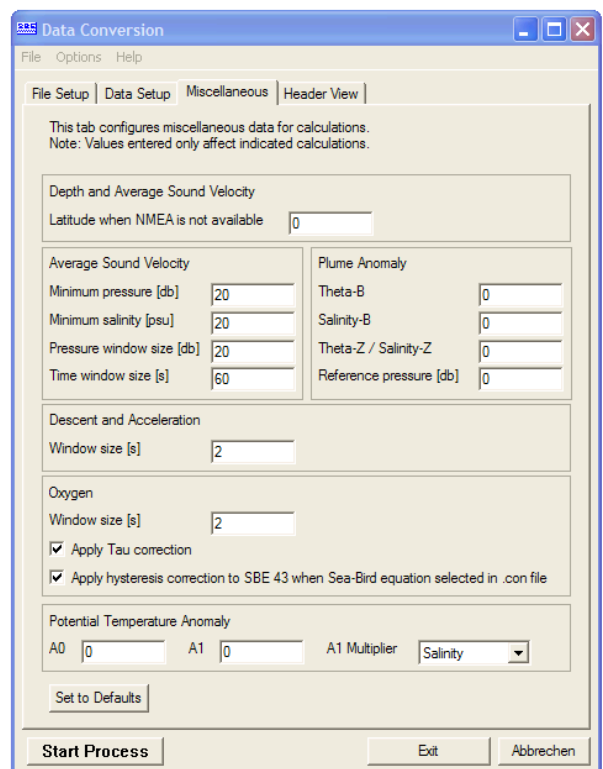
Data Conversion

File Options Help

File Setup | Data Setup | Miscellaneous | Header View

This tab configures miscellaneous data for calculations.
Note: Values entered only affect indicated calculations.

Depth and Average Sound Velocity

Latitude when NMEA is not available 0

Average Sound Velocity

Minimum pressure [db] 20

Minimum salinity [psu] 20

Pressure window size [db] 20

Time window size [s] 60

Plume Anomaly

Theta-B 0

Salinity-B 0

Theta-Z / Salinity-Z 0

Reference pressure [db] 0

Descent and Acceleration

Window size [s] 2

Oxygen

Window size [s] 2

Apply Tau correction

Apply hysteresis correction to SBE 43 when Sea-Bird equation selected in .con file

Potential Temperature Anomaly

A0 0 A1 0 A1 Multiplier Salinity

Set to Defaults

Start Process Exit Abbrechen